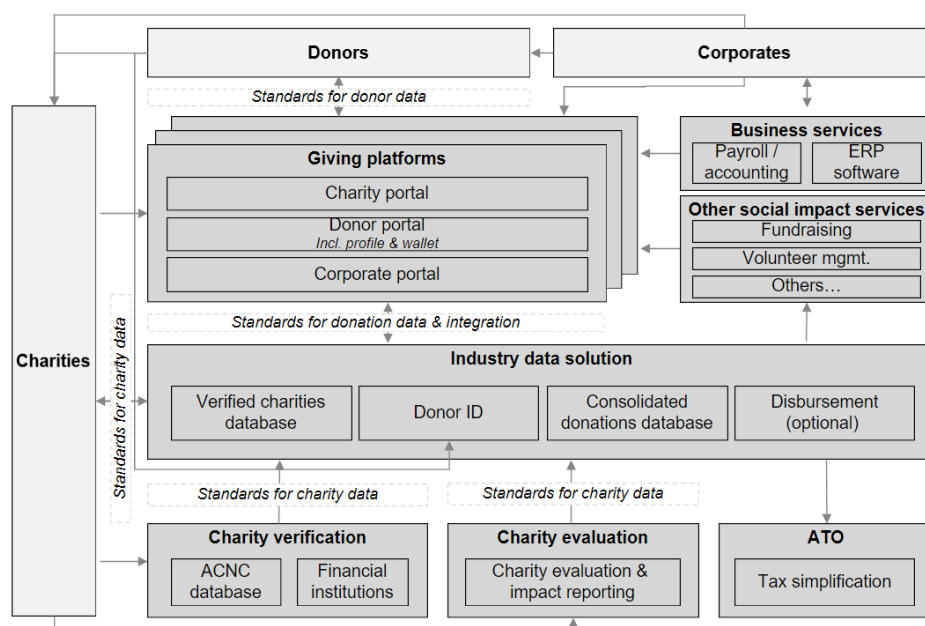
Donors

Corporates

Standards for donor data

Business services

Payroll / accounting

ERP software

Giving platforms

Charity portal

Donor portal
Incl. profile & wallet

Corporate portal

Other social impact services

Fundraising

Volunteer mgmt.

Others…

Charities

Standards for charity data

Standards for donation data & integration

Industry data solution

Verified charities database

Donor ID

Consolidated donations database

Disbursement (optional)

Standards for charity data

Standards for charity data

Charity verification

ACNC database

Financial institutions

Charity evaluation

Charity evaluation & impact reporting

ATO

Tax simplification